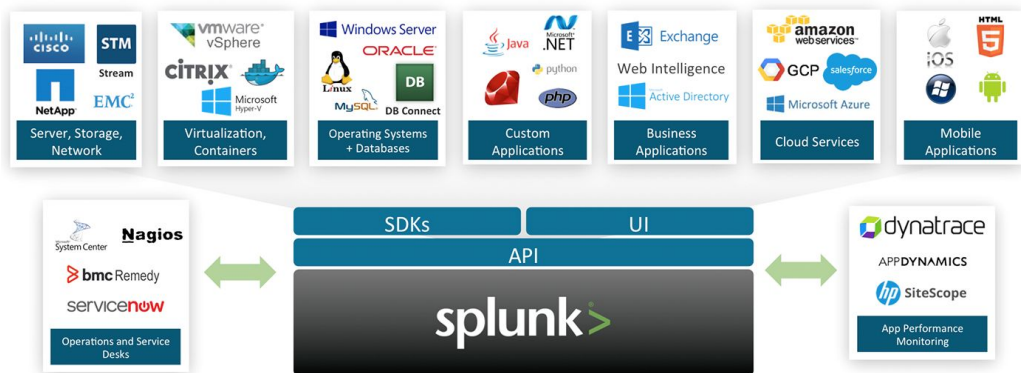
CISCO
STM
Stream
NetApp
EMC²
Server, Storage, Network

vmware vSphere
CITRIX
Microsoft Hyper-V
Virtualization, Containers

Windows Server
ORACLE
Linux
DB
MySQL
DB Connect
Operating Systems + Databases

Java
.NET
python
php
Custom Applications

Exchange
Web Intelligence
Active Directory
Business Applications

amazon web services
GCP
salesforce
Microsoft Azure
Cloud Services

HTML
iOS
Mobile Applications

System Center
Nagios
bmc Remedy
servicenow
Operations and Service Desks

SDKs
UI
API
splunk>

dynatrace
APPDYNAMICS
hp SiteScope
App Performance Monitoring